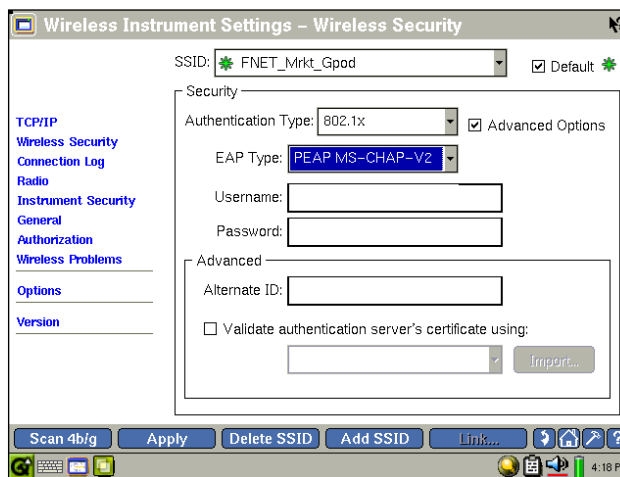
Wireless Instrument Settings – Wireless Security

SSID: FNET_Mrkt_Gpod

Default

TCP/IP
Wireless Security
Connection Log
Radio
Instrument Security
General
Authorization
Wireless Problems

Options

Version

Security

Authentication Type: 802.1x

Advanced Options

EAP Type: PEAP MS-CHAP-V2

Username:

Password:

Advanced

Alternate ID:

Validate authentication server's certificate using:

Import...

Scan 4b/g  Apply  Delete SSID  Add SSID  Link...

4:18 P